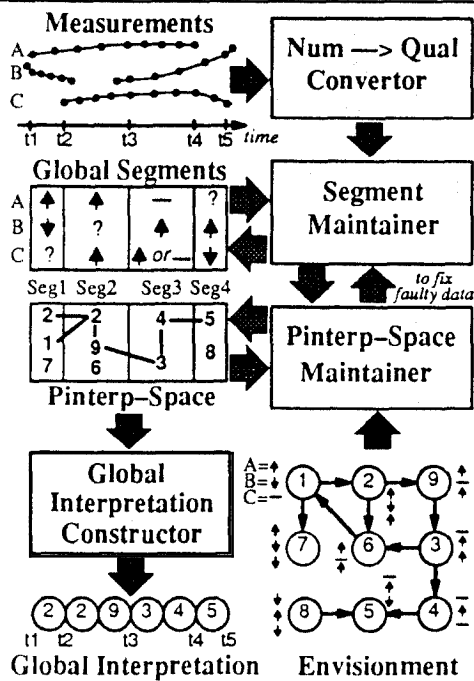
Measurements

A
B
C

t1 t2 t3 t4 t5 time

Num —> Qual Convertor

Global Segments

| | | | |
|---|---|---|---|
| A ↑ | ↑ | — | ? |
| B ↓ | ? | | ↑ |
| C ? | ↑ | ↑ or — | ↓ |

Segment Maintainer

to fix faulty data

Seg1 Seg2 Seg3 Seg4

2 2 4 5
1 1 8
7 9 3
6

Pinterp-Space

Pinterp-Space Maintainer

Global Interpretation Constructor

A=↑
B=↓
C=—

1 2 9
7 6 3
8 5 4

2 2 9 3 4 5
t1 t2 t3 t4 t5

Global Interpretation

Envisionment